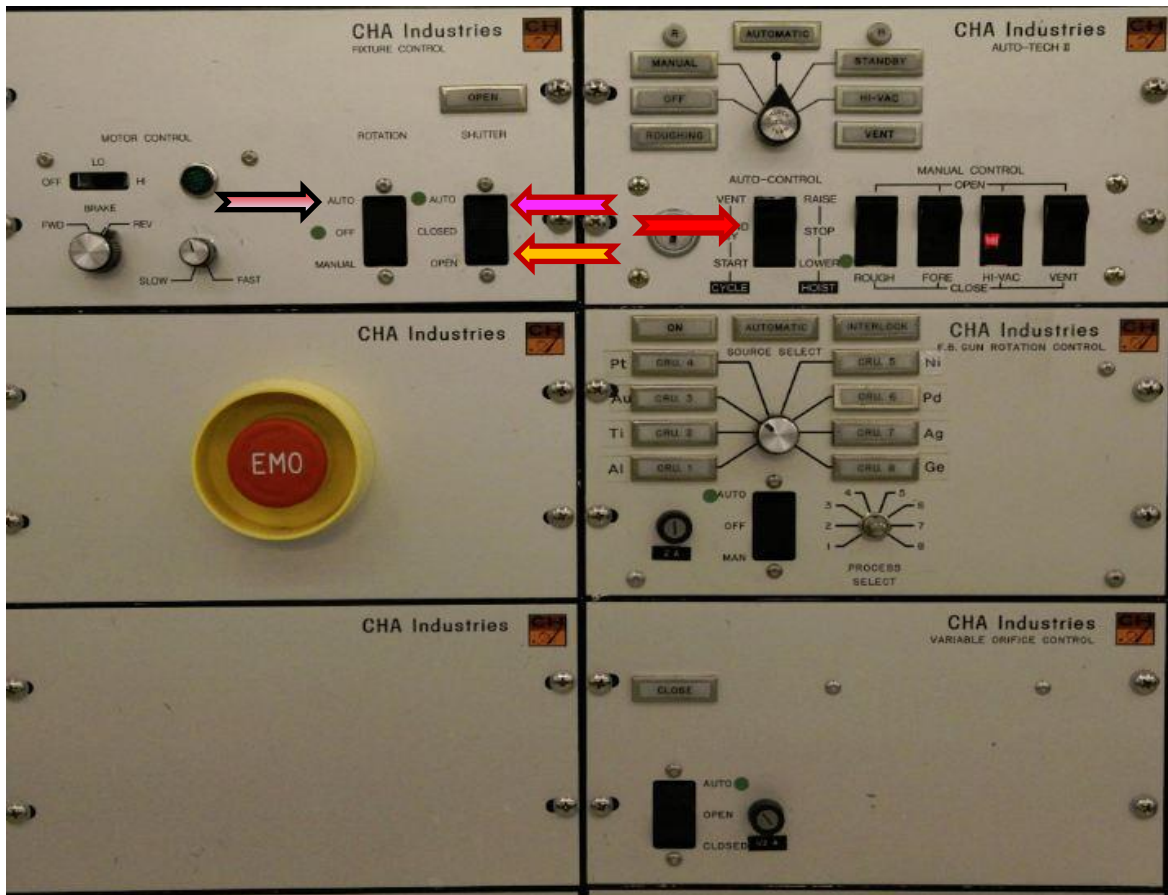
CHA Industries
FIXTURE CONTROL

CH

OPEN

MOTOR CONTROL

ROTATION

SHUTTER

LO
OFF
HI

BRAKE
FWD
REV

AUTO
OFF
MANUAL

AUTO
CLOSED
OPEN

SLOW
FAST

CHA Industries
AUTO-TECH II

CH

R
AUTOMATIC
R

MANUAL
STANDBY
OFF
HI-VAC
ROUGHING
VENT

AUTO-CONTROL
VENT
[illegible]
START
CYCLE

RAISE
STOP
LOWER
HOIST

MANUAL CONTROL
OPEN
ROUGH
FORE
HI-VAC
VENT
CLOSE

CHA Industries

CH

EMO

ON
AUTOMATIC
INTERLOCK

CHA Industries
E.B. GUN ROTATION CONTROL

CH

SOURCE SELECT

Pt
CRU. 4
Au
CRU. 3
Ti
CRU. 2
Al
CRU. 1

Ni
CRU. 5
Pd
CRU. 6
Ag
CRU. 7
Ge
CRU. 8

AUTO
OFF
MAN

2 A

4
5
3
6
2
7
1
8

PROCESS
SELECT

CHA Industries

CH

CHA Industries
VARIABLE ORIFICE CONTROL

CH

CLOSE

AUTO
OPEN
CLOSED

1/2 A